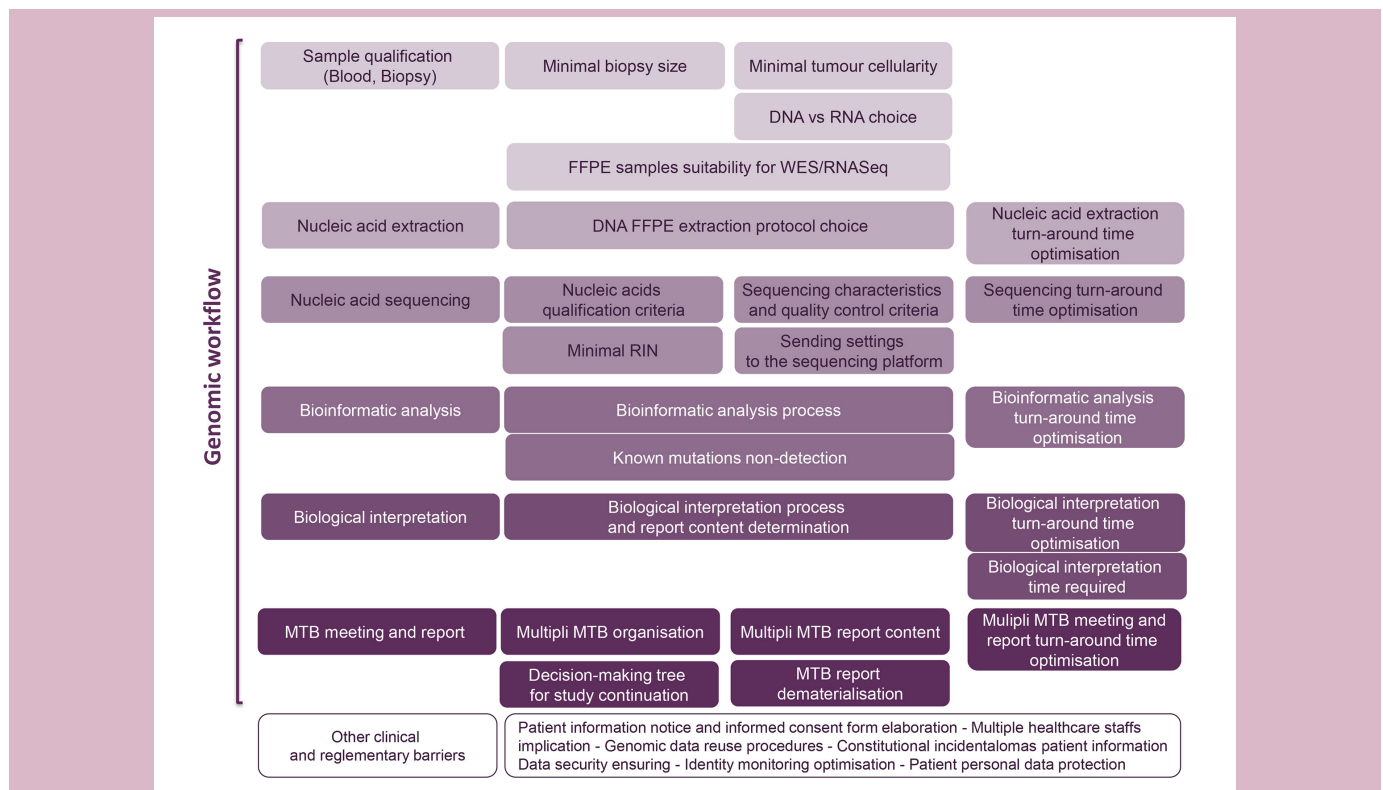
Genomic workflow

Sample qualification (Blood, Biopsy)
Minimal biopsy size
Minimal tumour cellularity
DNA vs RNA choice
FFPE samples suitability for WES/RNASeq

Nucleic acid extraction
DNA FFPE extraction protocol choice
Nucleic acid extraction turn-around time optimisation

Nucleic acid sequencing
Nucleic acids qualification criteria
Sequencing characteristics and quality control criteria
Sequencing turn-around time optimisation
Minimal RIN
Sending settings to the sequencing platform

Bioinformatic analysis
Bioinformatic analysis process
Bioinformatic analysis turn-around time optimisation
Known mutations non-detection

Biological interpretation
Biological interpretation process and report content determination
Biological interpretation turn-around time optimisation
Biological interpretation time required

MTB meeting and report
Multipli MTB organisation
Multipli MTB report content
Mulipli MTB meeting and report turn-around time optimisation
Decision-making tree for study continuation
MTB report dematerialisation

Other clinical and reglementary barriers
Patient information notice and informed consent form elaboration - Multiple healthcare staffs implication - Genomic data reuse procedures - Constitutional incidentalomas patient information Data security ensuring - Identity monitoring optimisation - Patient personal data protection